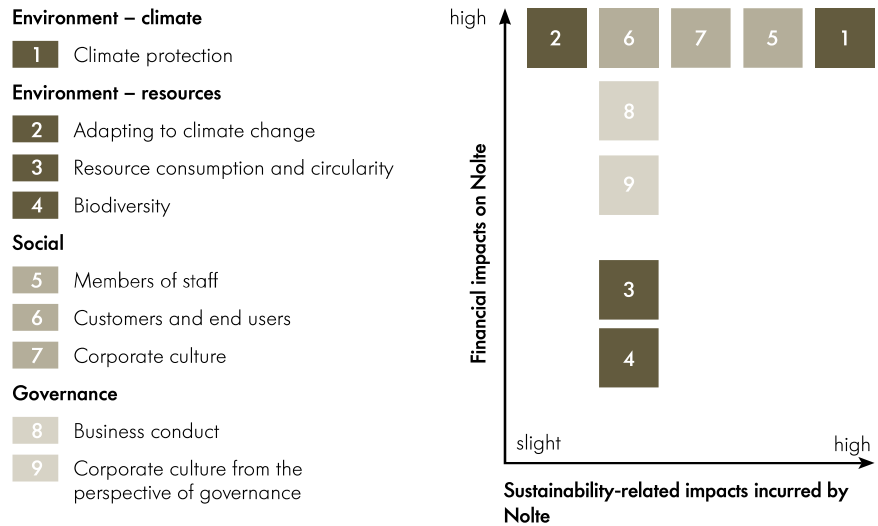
Environment – climate

1 Climate protection

Environment – resources

2 Adapting to climate change

3 Resource consumption and circularity

4 Biodiversity

Social

5 Members of staff

6 Customers and end users

7 Corporate culture

Governance

8 Business conduct

9 Corporate culture from the perspective of governance

high

2 6 7 5 1

8

9

3

4

Financial impacts on Nolte

slight

high

Sustainability-related impacts incurred by Nolte